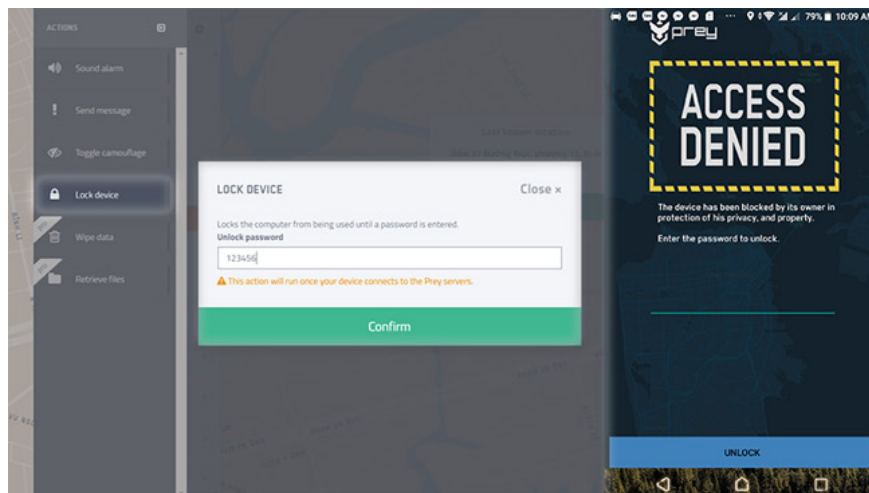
ACTIONS

Sound alarm

Send message

Toggle camouflage

Lock device

Wipe data

Retrieve files

LOCK DEVICE

Close ×

Locks the computer from being used until a password is entered.

Unlock password

123456

This action will run once your device connects to the Prey servers.

Confirm

79% 10:09 A

prey

ACCESS DENIED

The device has been blocked by its owner in protection of his privacy, and property.

Enter the password to unlock.

UNLOCK